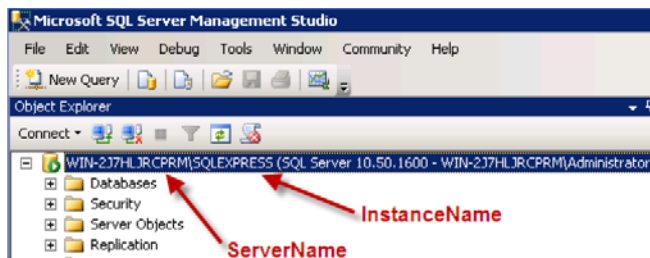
Microsoft SQL Server Management Studio

File Edit View Debug Tools Window Community Help

New Query

Object Explorer

Connect

WIN-2J7HLJRCPRM\SQLEXPRESS (SQL Server 10.50.1600 - WIN-2J7HLJRCPRM\Administrator

Databases

Security

Server Objects

Replication

InstanceName

ServerName